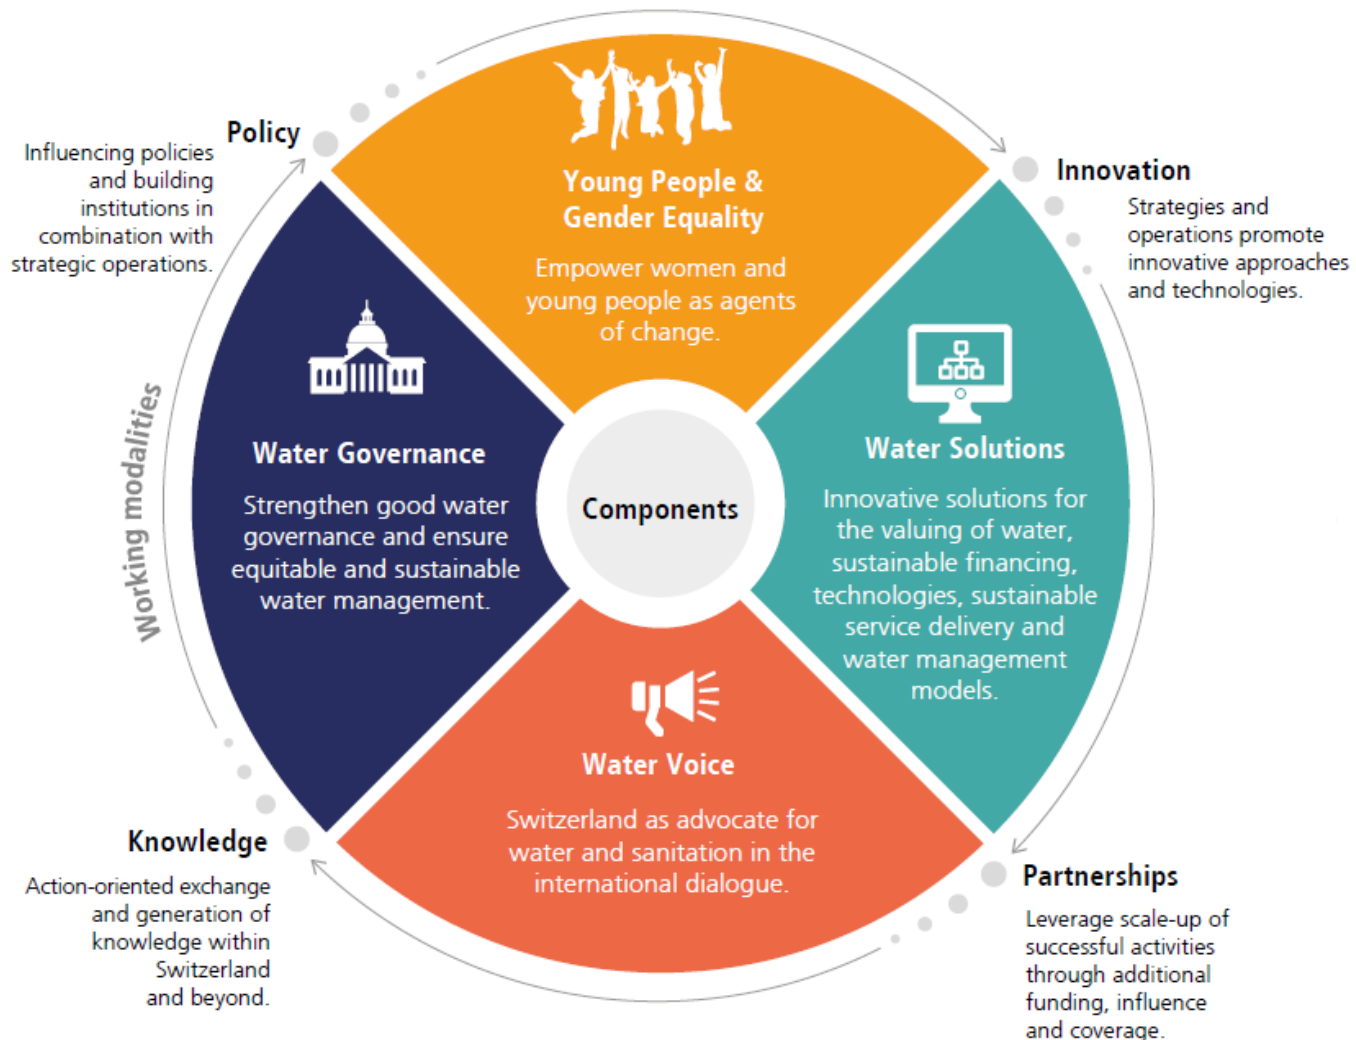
Policy

Influencing policies and building institutions in combination with strategic operations.

Young People & Gender Equality

Empower women and young people as agents of change.

Innovation

Strategies and operations promote innovative approaches and technologies.

Working modalities

Water Governance

Strengthen good water governance and ensure equitable and sustainable water management.

Components

Water Solutions

Innovative solutions for the valuing of water, sustainable financing, technologies, sustainable service delivery and water management models.

Water Voice

Switzerland as advocate for water and sanitation in the international dialogue.

Knowledge

Action-oriented exchange and generation of knowledge within Switzerland and beyond.

Partnerships

Leverage scale-up of successful activities through additional funding, influence and coverage.